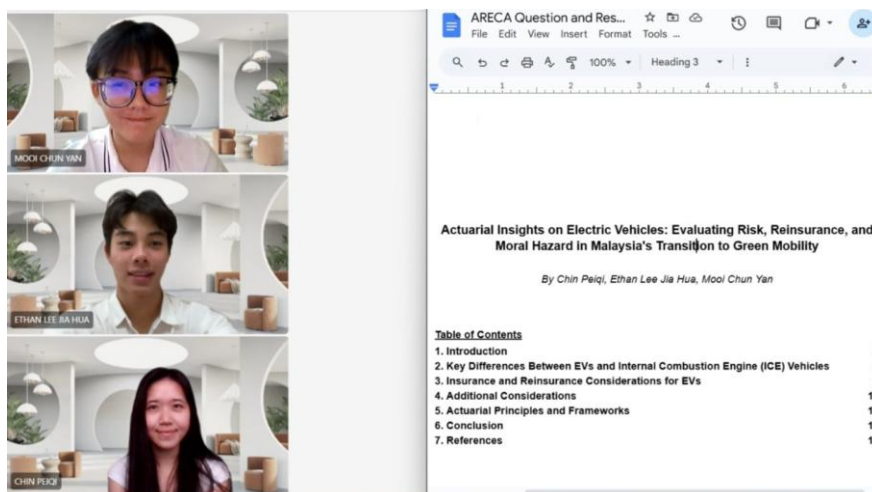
MOOI CHUN YAN

ETHAN LEE JIA HUA

CHIN PEIQI

ARECA Question and Res...

File Edit View Insert Format Tools ...

100%

Heading 3

Actuarial Insights on Electric Vehicles: Evaluating Risk, Reinsurance, and Moral Hazard in Malaysia's Transition to Green Mobility

By Chin Peiqi, Ethan Lee Jia Hua, Mooi Chun Yan

Table of Contents
1. Introduction
2. Key Differences Between EVs and Internal Combustion Engine (ICE) Vehicles
3. Insurance and Reinsurance Considerations for EVs
4. Additional Considerations
5. Actuarial Principles and Frameworks
6. Conclusion
7. References